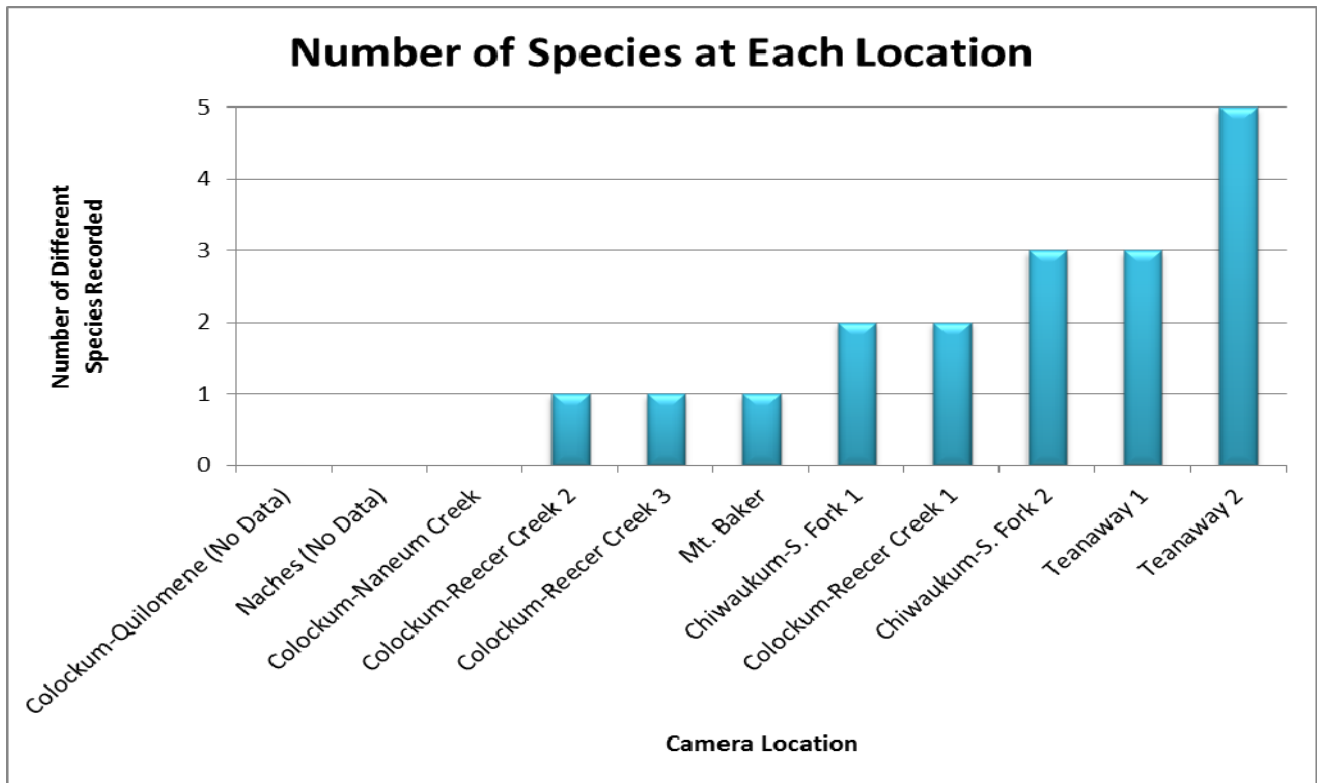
Number of Species at Each Location

Number of Different Species Recorded

5
4
3
2
1
0

Colockum-Quilomene (No Data)
Naches (No Data)
Colockum-Naneum Creek
Colockum-Reecer Creek 2
Colockum-Reecer Creek 3
Mt. Baker
Chiwaukum-S. Fork 1
Colockum-Reecer Creek 1
Chiwaukum-S. Fork 2
Teanaway 1
Teanaway 2

Camera Location